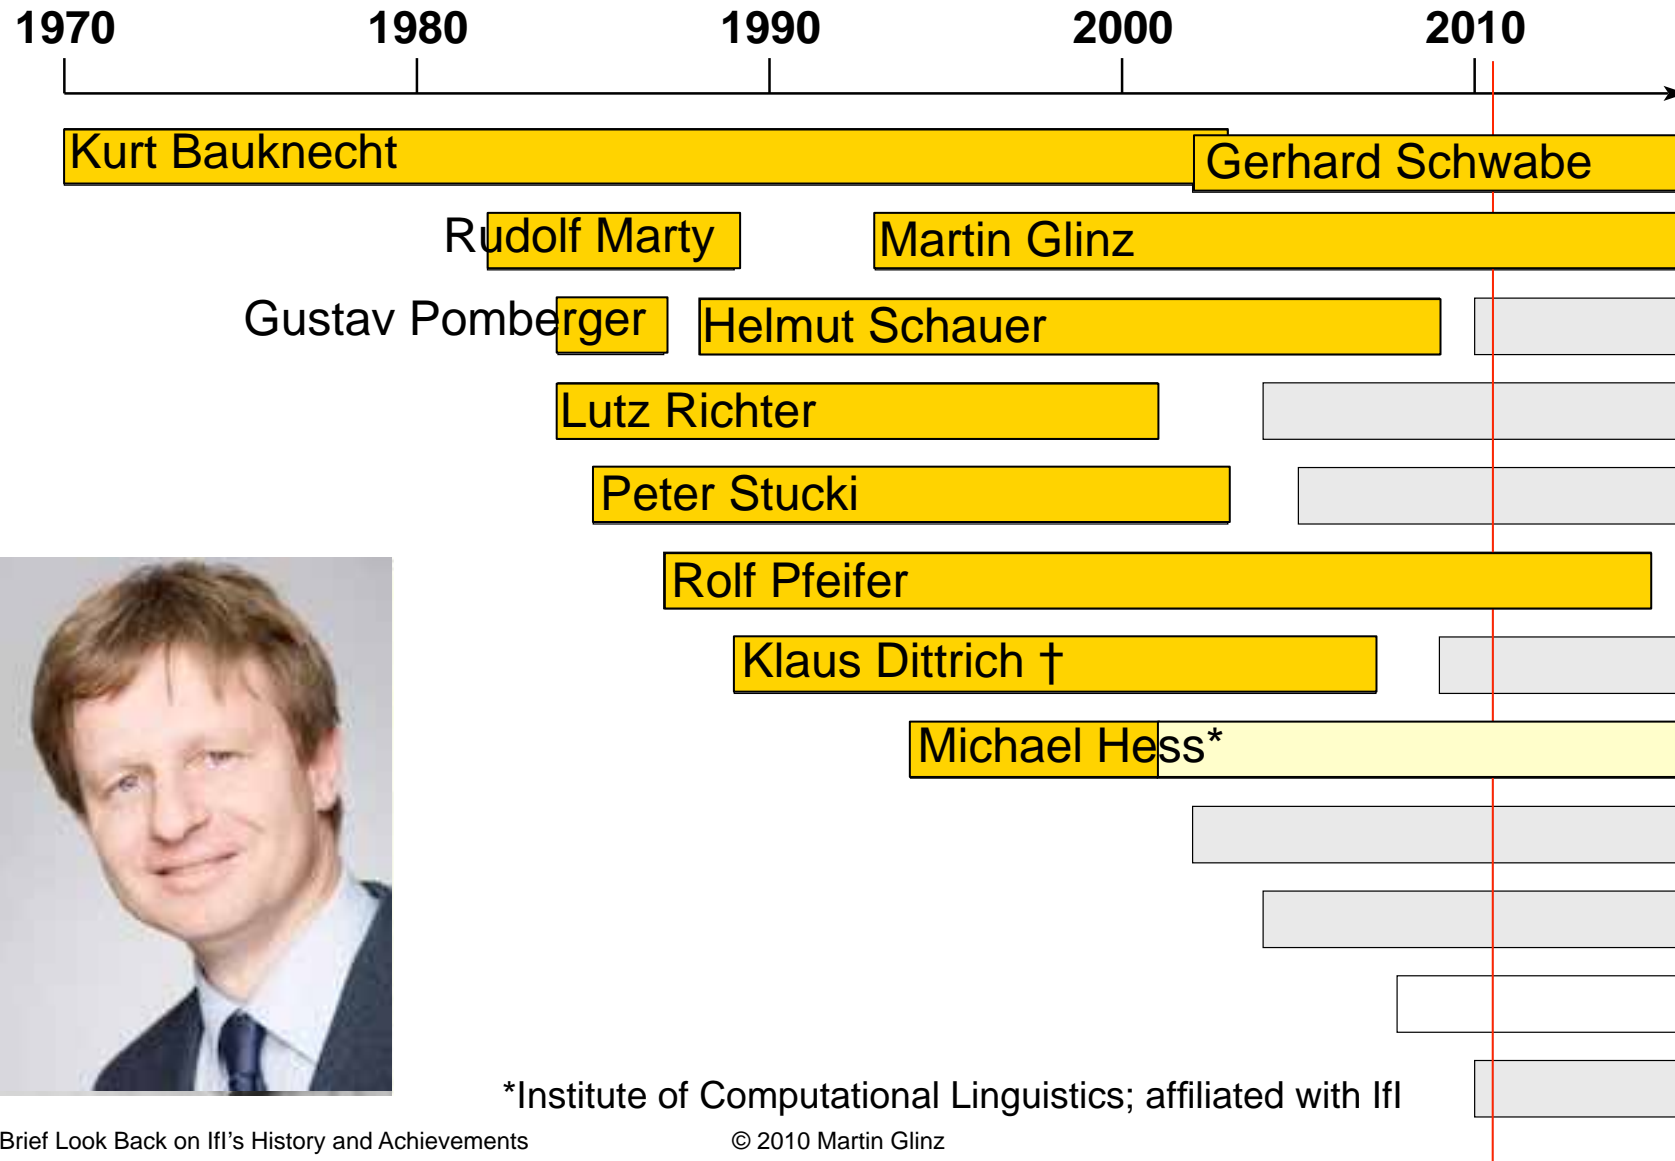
1970 1980 1990 2000 2010

Kurt Bauknecht

Gerhard Schwabe

Rudolf Marty

Martin Glinz

Gustav Pomberger

Helmut Schauer

Lutz Richter

Peter Stucki

Rolf Pfeifer

Klaus Dittrich †

Michael Hess*

*Institute of Computational Linguistics; affiliated with IfI

Brief Look Back on IfI's History and Achievements

© 2010 Martin Glinz